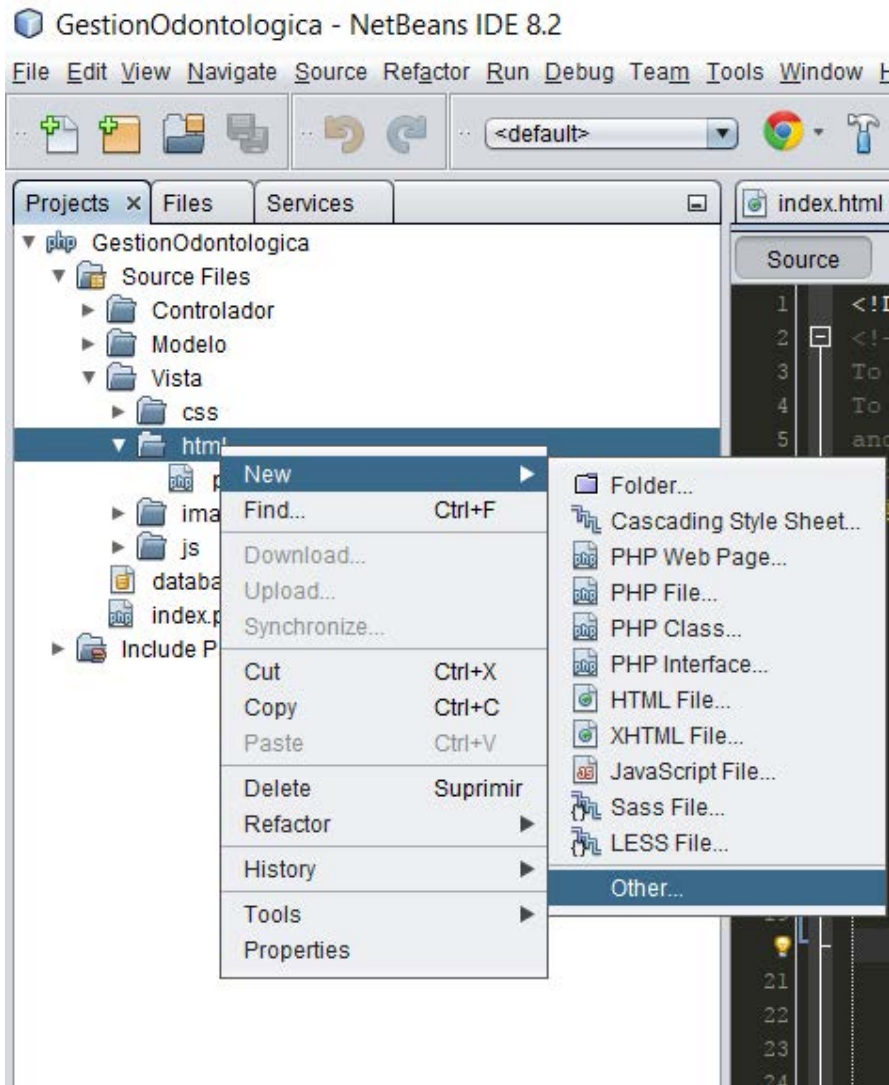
GestionOdontologica - NetBeans IDE 8.2

File Edit View Navigate Source Refactor Run Debug Team Tools Window H

<default>

Projects × Files Services

index.html

Source

GestionOdontologica
Source Files
Controlador
Modelo
Vista
css
html
p
ima
js
databa
index.p
Include P

New
Find... Ctrl+F
Download...
Upload...
Synchronize...
Cut Ctrl+X
Copy Ctrl+C
Paste Ctrl+V
Delete Suprimir
Refactor
History
Tools
Properties

Folder...
Cascading Style Sheet...
PHP Web Page...
PHP File...
PHP Class...
PHP Interface...
HTML File...
XHTML File...
JavaScript File...
Sass File...
LESS File...
Other...

1 <!I
2 <!-
3 To
4 To
5 anc
21
22
23